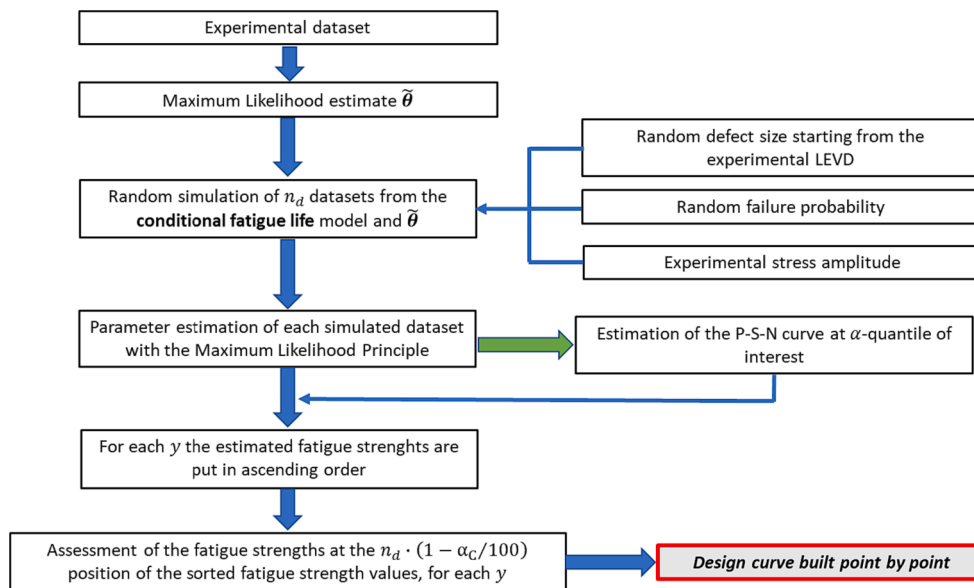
Experimental dataset

Maximum Likelihood estimate $\tilde{\boldsymbol{\theta}}$

Random defect size starting from the experimental LEVD

Random simulation of $n_d$ datasets from the **conditional fatigue life** model and $\tilde{\boldsymbol{\theta}}$

Random failure probability

Experimental stress amplitude

Parameter estimation of each simulated dataset with the Maximum Likelihood Principle

Estimation of the P-S-N curve at $\alpha$-quantile of interest

For each $y$ the estimated fatigue strenghts are put in ascending order

Assessment of the fatigue strengths at the $n_d \cdot (1 - \alpha_C/100)$ position of the sorted fatigue strength values, for each $y$

***Design curve built point by point***